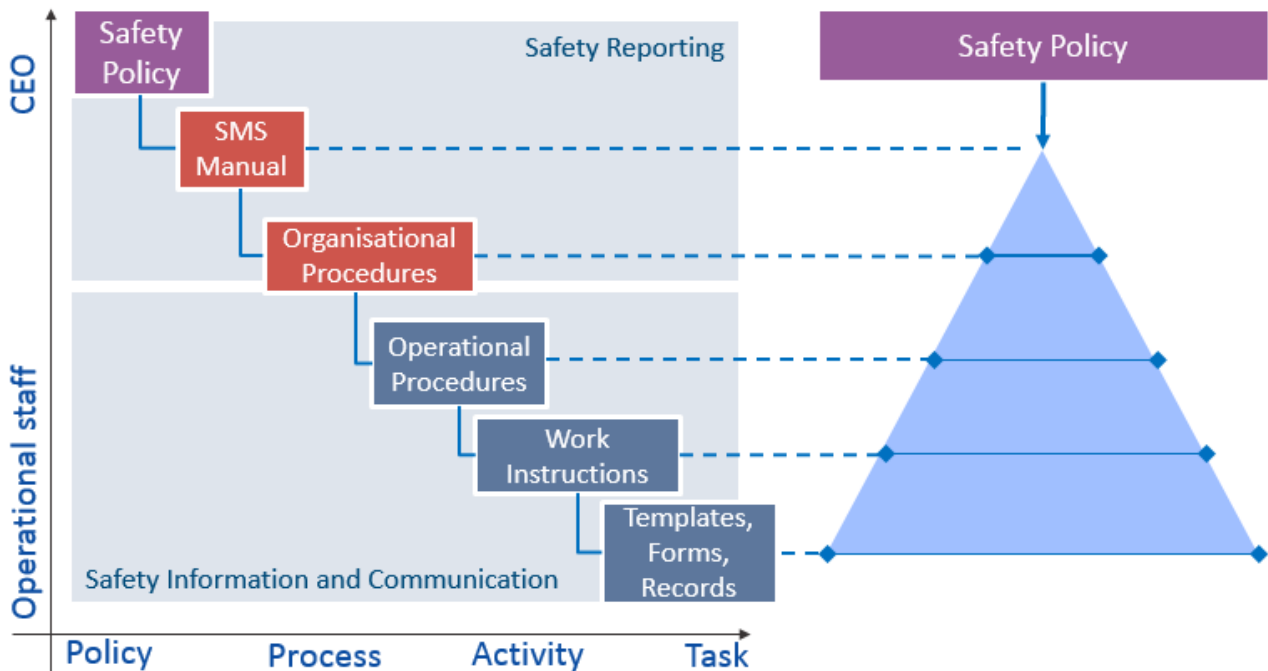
CEO

Safety Policy

Safety Reporting

SMS Manual

Organisational Procedures

Operational Procedures

Work Instructions

Templates, Forms, Records

Safety Information and Communication

Operational staff

Policy

Process

Activity

Task

Safety Policy